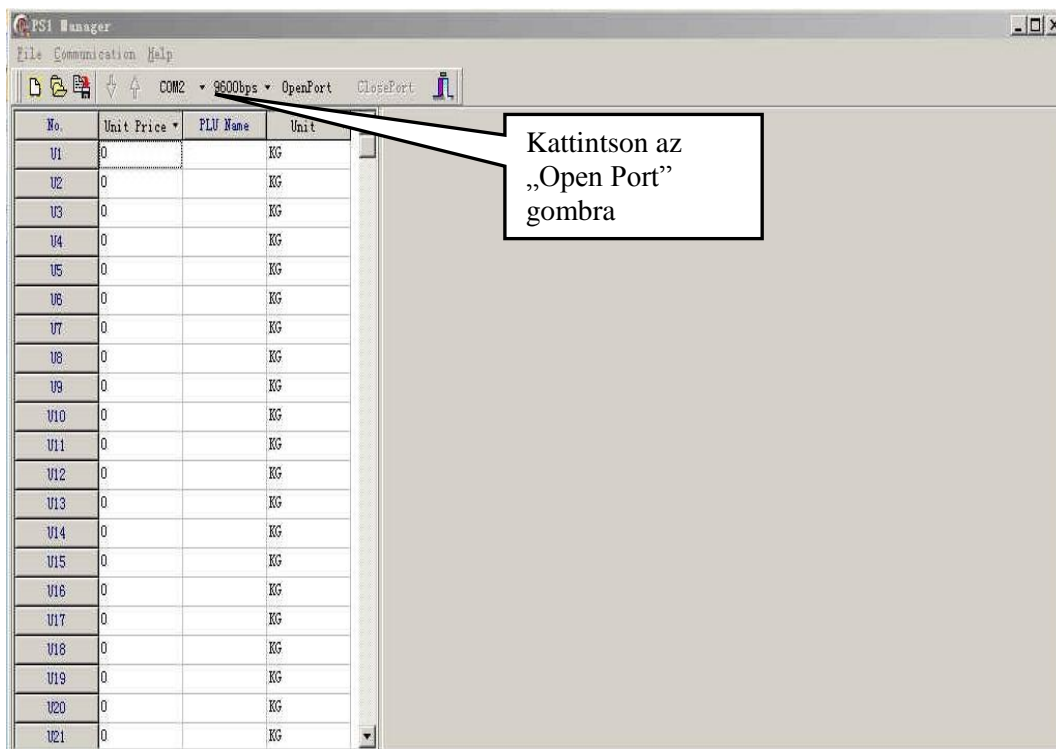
PS1 Manager

File Communication Help

COM2 ▾ 9600bps ▾ OpenPort ClosePort

Kattintson az „Open Port” gombra

| No. | Unit Price ▾ | PLU Name | Unit |
|---|---|---|---|
| U1 | 0 | | KG |
| U2 | 0 | | KG |
| U3 | 0 | | KG |
| U4 | 0 | | KG |
| U5 | 0 | | KG |
| U6 | 0 | | KG |
| U7 | 0 | | KG |
| U8 | 0 | | KG |
| U9 | 0 | | KG |
| U10 | 0 | | KG |
| U11 | 0 | | KG |
| U12 | 0 | | KG |
| U13 | 0 | | KG |
| U14 | 0 | | KG |
| U15 | 0 | | KG |
| U16 | 0 | | KG |
| U17 | 0 | | KG |
| U18 | 0 | | KG |
| U19 | 0 | | KG |
| U20 | 0 | | KG |
| U21 | 0 | | KG |